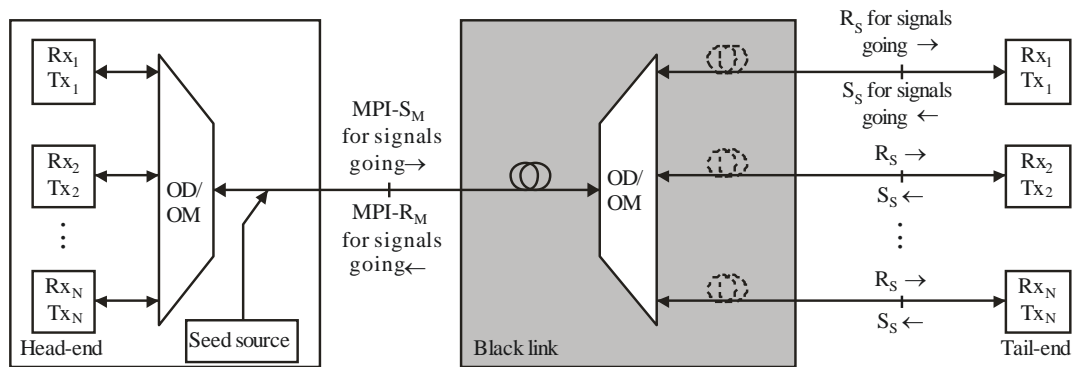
$Rx_1$
$Tx_1$

$Rx_2$
$Tx_2$

⋮

$Rx_N$
$Tx_N$

OD/
OM

Seed source

Head-end

MPI-$S_M$
for signals
going→

MPI-$R_M$
for signals
going←

OD/
OM

Black link

$R_S$ for signals
going →

$S_S$ for signals
going ←

$R_S$ →

$S_S$ ←

$R_S$ →

$S_S$ ←

$Rx_1$
$Tx_1$

$Rx_2$
$Tx_2$

⋮

$Rx_N$
$Tx_N$

Tail-end